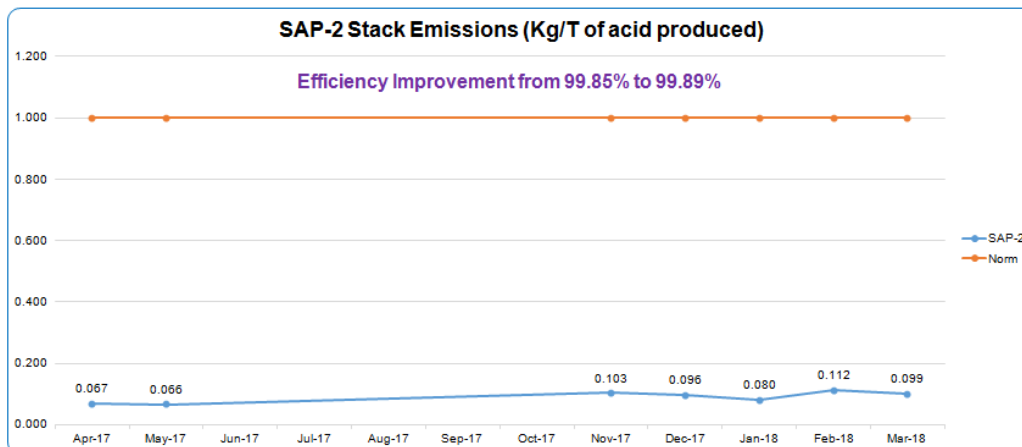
SAP-2 Stack Emissions (Kg/T of acid produced)

Efficiency Improvement from 99.85% to 99.89%

1.200
1.000
0.800
0.600
0.400
0.200
0.000

0.067
0.066
0.103
0.096
0.080
0.112
0.099

Apr-17
May-17
Jun-17
Jul-17
Aug-17
Sep-17
Oct-17
Nov-17
Dec-17
Jan-18
Feb-18
Mar-18

SAP-2
Norm